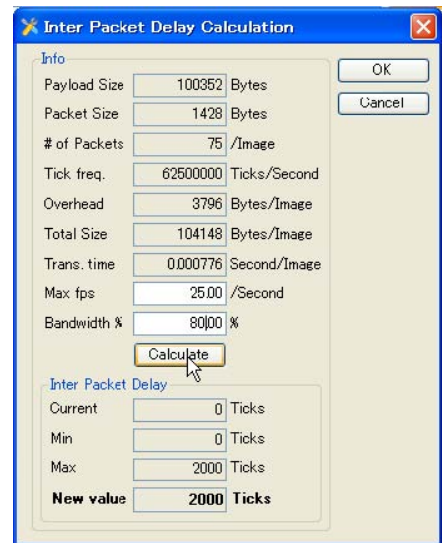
Inter Packet Delay Calculation

Info

Payload Size 100352 Bytes
Packet Size 1428 Bytes
# of Packets 75 /Image
Tick freq. 62500000 Ticks/Second
Overhead 3796 Bytes/Image
Total Size 104148 Bytes/Image
Trans. time 0.000776 Second/Image
Max fps 25.00 /Second
Bandwidth % 80.00 %

Calculate

Inter Packet Delay

Current 0 Ticks
Min 0 Ticks
Max 2000 Ticks
New value 2000 Ticks

OK
Cancel